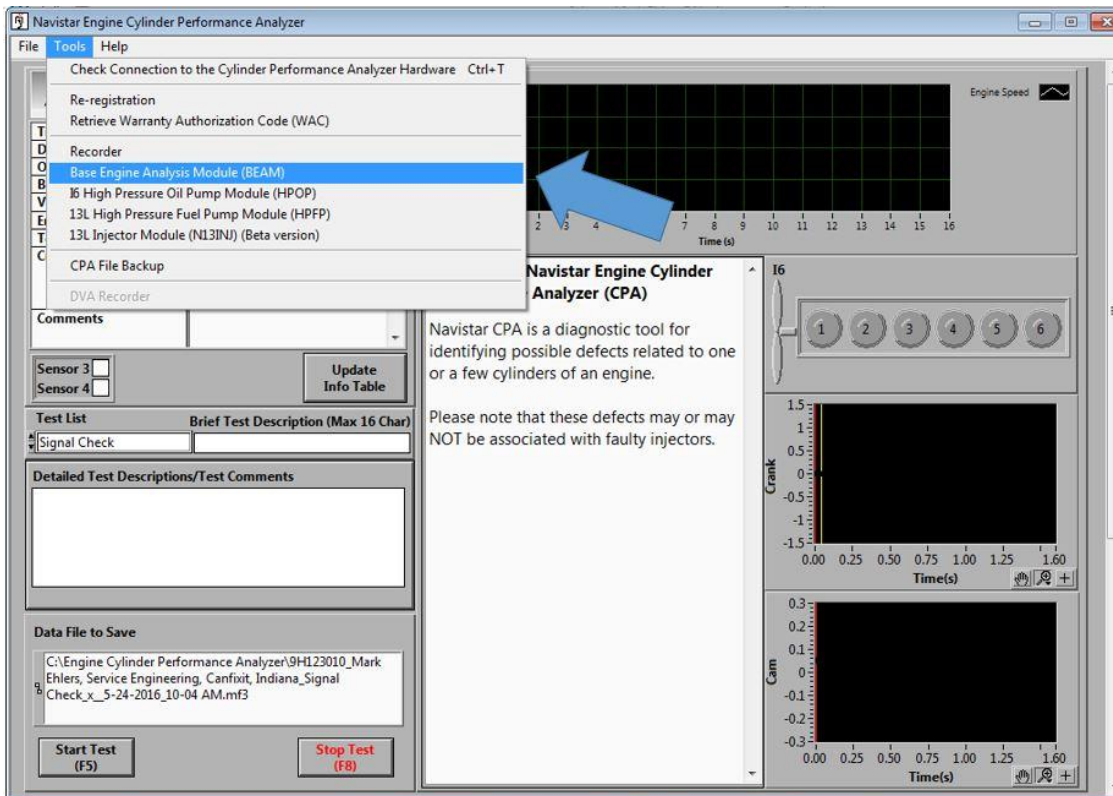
Navistar Engine Cylinder Performance Analyzer

File Tools Help

Check Connection to the Cylinder Performance Analyzer Hardware Ctrl+T
Re-registration
Retrieve Warranty Authorization Code (WAC)
Recorder
Base Engine Analysis Module (BEAM)
I6 High Pressure Oil Pump Module (HPOP)
13L High Pressure Fuel Pump Module (HPFP)
13L Injector Module (N13INJ) (Beta version)
CPA File Backup
DVA Recorder

T
D
O
B
V
E
T
C

Comments

Sensor 3
Sensor 4

Update Info Table

Test List
Brief Test Description (Max 16 Char)
Signal Check

Detailed Test Descriptions/Test Comments

Data File to Save

C:\Engine Cylinder Performance Analyzer\9H123010_Mark Ehlers, Service Engineering, Canfixit, Indiana_Signal Check_x_5-24-2016_10-04 AM.mf3

Start Test (F5)

Stop Test (F8)

Engine Speed

2 3 4 7 8 9 10 11 12 13 14 15 16
Time (s)

Navistar Engine Cylinder Analyzer (CPA)

Navistar CPA is a diagnostic tool for identifying possible defects related to one or a few cylinders of an engine.

Please note that these defects may or may NOT be associated with faulty injectors.

I6

1 2 3 4 5 6

1.5
1
0.5
0
-0.5
-1
-1.5
Crank
0.00 0.25 0.50 0.75 1.00 1.25 1.60
Time(s)

0.3
0.2
0.1
0
-0.1
-0.2
-0.3
Cam
0.00 0.25 0.50 0.75 1.00 1.25 1.60
Time(s)